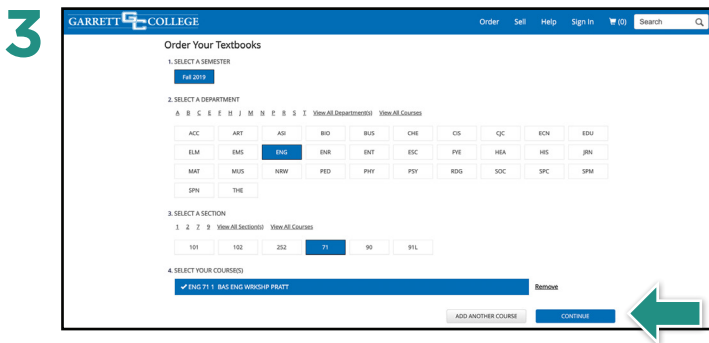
3

GARRETT GC COLLEGE

Order Sell Help Sign In (0) Search

Order Your Textbooks

1. SELECT A SEMESTER

Fall 2019

2. SELECT A DEPARTMENT

A B C E F H J M N P R S T View All Department(s) View All Courses

| ACC | ART | ASI | BIO | BUS | CHE | CIS | CJC | ECN | EDU |
|---|---|---|---|---|---|---|---|---|---|
| ELM | EMS | ENG | ENR | ENT | ESC | FYE | HEA | HIS | JRN |
| MAT | MUS | NRW | PED | PHY | PSY | RDG | SOC | SPC | SPM |
| SPN | THE | | | | | | | | |

3. SELECT A SECTION

1 2 7 9 View All Section(s) View All Courses

| 101 | 102 | 2S2 | 71 | 90 | 91L |
|---|---|---|---|---|---|

4. SELECT YOUR COURSE(S)

✔ENG 71 1 BAS ENG WRKSHP PRATT

Remove

ADD ANOTHER COURSE

CONTINUE